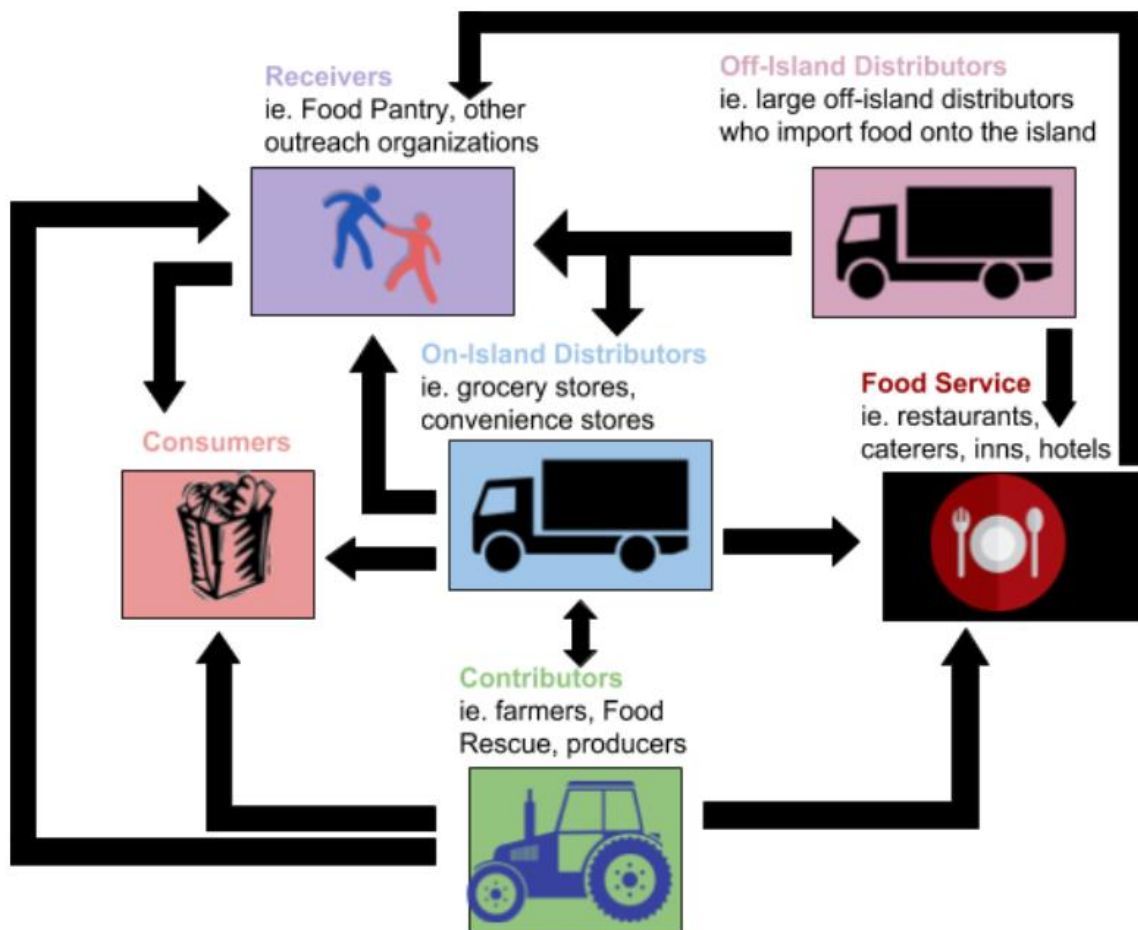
Receivers
ie. Food Pantry, other outreach organizations

Off-Island Distributors
ie. large off-island distributors who import food onto the island

On-Island Distributors
ie. grocery stores, convenience stores

Food Service
ie. restaurants, caterers, inns, hotels

Consumers

Contributors
ie. farmers, Food Rescue, producers